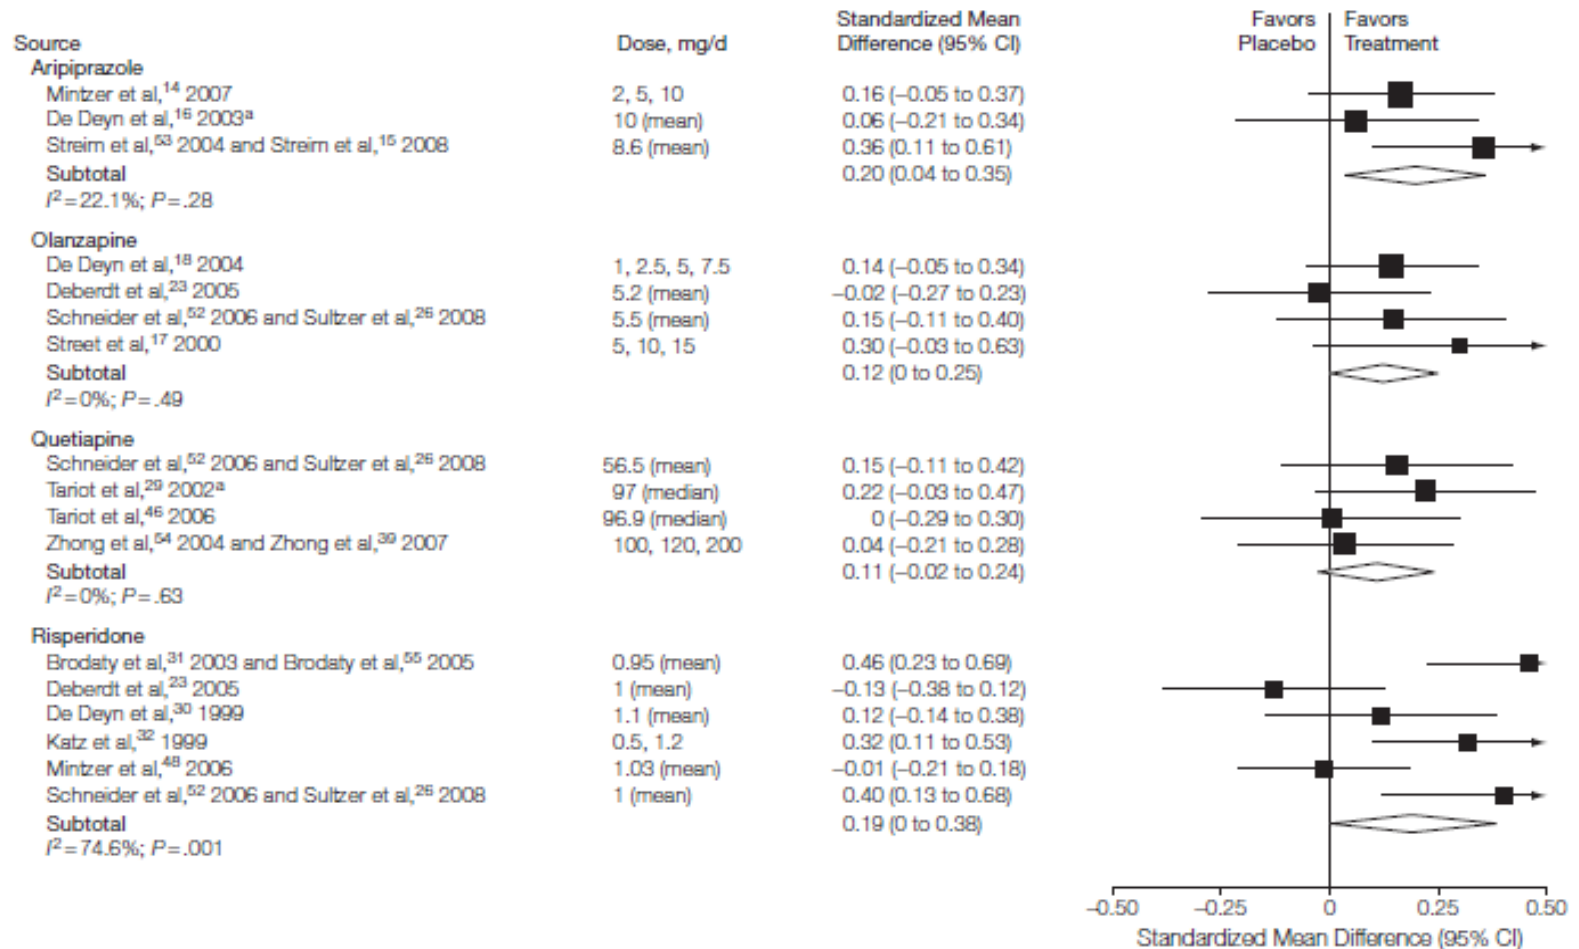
| Source | Dose, mg/d | Standardized Mean Difference (95% CI) |
|---|---|---|
| **Aripiprazole** | | |
| Mintzer et al,$^{14}$ 2007 | 2, 5, 10 | 0.16 (−0.05 to 0.37) |
| De Deyn et al,$^{16}$ 2003$^{a}$ | 10 (mean) | 0.06 (−0.21 to 0.34) |
| Streim et al,$^{53}$ 2004 and Streim et al,$^{15}$ 2008 | 8.6 (mean) | 0.36 (0.11 to 0.61) |
| Subtotal | | 0.20 (0.04 to 0.35) |
| $I^2$=22.1%; $P$=.28 | | |
| **Olanzapine** | | |
| De Deyn et al,$^{18}$ 2004 | 1, 2.5, 5, 7.5 | 0.14 (−0.05 to 0.34) |
| Deberdt et al,$^{23}$ 2005 | 5.2 (mean) | −0.02 (−0.27 to 0.23) |
| Schneider et al,$^{52}$ 2006 and Sultzer et al,$^{26}$ 2008 | 5.5 (mean) | 0.15 (−0.11 to 0.40) |
| Street et al,$^{17}$ 2000 | 5, 10, 15 | 0.30 (−0.03 to 0.63) |
| Subtotal | | 0.12 (0 to 0.25) |
| $I^2$=0%; $P$=.49 | | |
| **Quetiapine** | | |
| Schneider et al,$^{52}$ 2006 and Sultzer et al,$^{26}$ 2008 | 56.5 (mean) | 0.15 (−0.11 to 0.42) |
| Tariot et al,$^{29}$ 2002$^{a}$ | 97 (median) | 0.22 (−0.03 to 0.47) |
| Tariot et al,$^{46}$ 2006 | 96.9 (median) | 0 (−0.29 to 0.30) |
| Zhong et al,$^{54}$ 2004 and Zhong et al,$^{39}$ 2007 | 100, 120, 200 | 0.04 (−0.21 to 0.28) |
| Subtotal | | 0.11 (−0.02 to 0.24) |
| $I^2$=0%; $P$=.63 | | |
| **Risperidone** | | |
| Brodaty et al,$^{31}$ 2003 and Brodaty et al,$^{55}$ 2005 | 0.95 (mean) | 0.46 (0.23 to 0.69) |
| Deberdt et al,$^{23}$ 2005 | 1 (mean) | −0.13 (−0.38 to 0.12) |
| De Deyn et al,$^{30}$ 1999 | 1.1 (mean) | 0.12 (−0.14 to 0.38) |
| Katz et al,$^{32}$ 1999 | 0.5, 1.2 | 0.32 (0.11 to 0.53) |
| Mintzer et al,$^{48}$ 2006 | 1.03 (mean) | −0.01 (−0.21 to 0.18) |
| Schneider et al,$^{52}$ 2006 and Sultzer et al,$^{26}$ 2008 | 1 (mean) | 0.40 (0.13 to 0.68) |
| Subtotal | | 0.19 (0 to 0.38) |
| $I^2$=74.6%; $P$=.001 | | |

Favors Placebo
Favors Treatment

−0.50 −0.25 0 0.25 0.50
Standardized Mean Difference (95% CI)